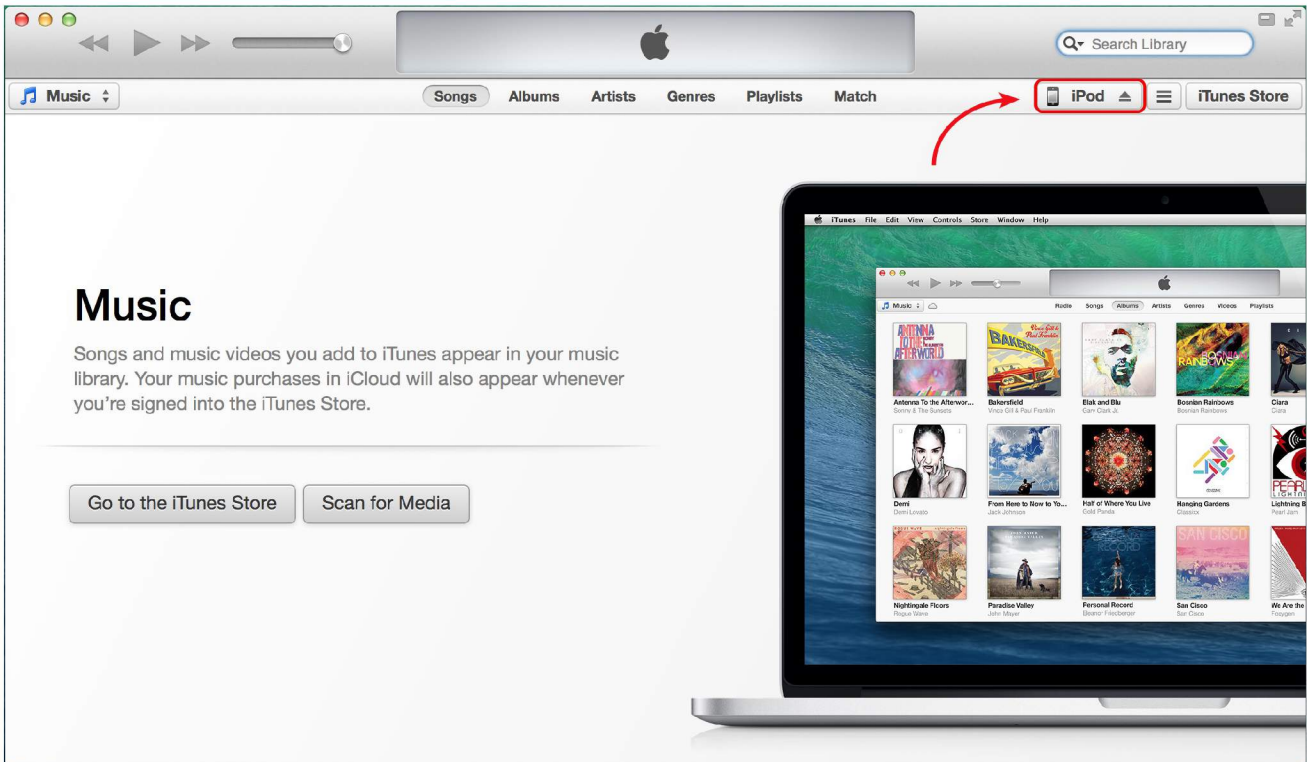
Search Library

Music

Songs Albums Artists Genres Playlists Match

iPod

iTunes Store

Music

Songs and music videos you add to iTunes appear in your music library. Your music purchases in iCloud will also appear whenever you're signed into the iTunes Store.

Go to the iTunes Store

Scan for Media

iTunes File Edit View Controls Store Window Help

Music

Radio Songs Albums Artists Genres Videos Playlists

Antenna To the Afterwor...
Sonny & The Sunsets

Bakersfield
Vince Gill & Paul Franklin

Blak and Blu
Gary Clark Jr.

Bosnian Rainbows
Bosnian Rainbows

Ciara
Ciara

Demi
Demi Lovato

From Here to Now to Yo...
Jack Johnson

Half of Where You Live
Gold Panda

Hanging Gardens
Classixx

Lightning B
Pearl Jam

Nightingale Floors
Rogue Wave

Paradise Valley
John Mayer

Personal Record
Eleanor Friedberger

San Cisco
San Cisco

We Are the
Foxygen